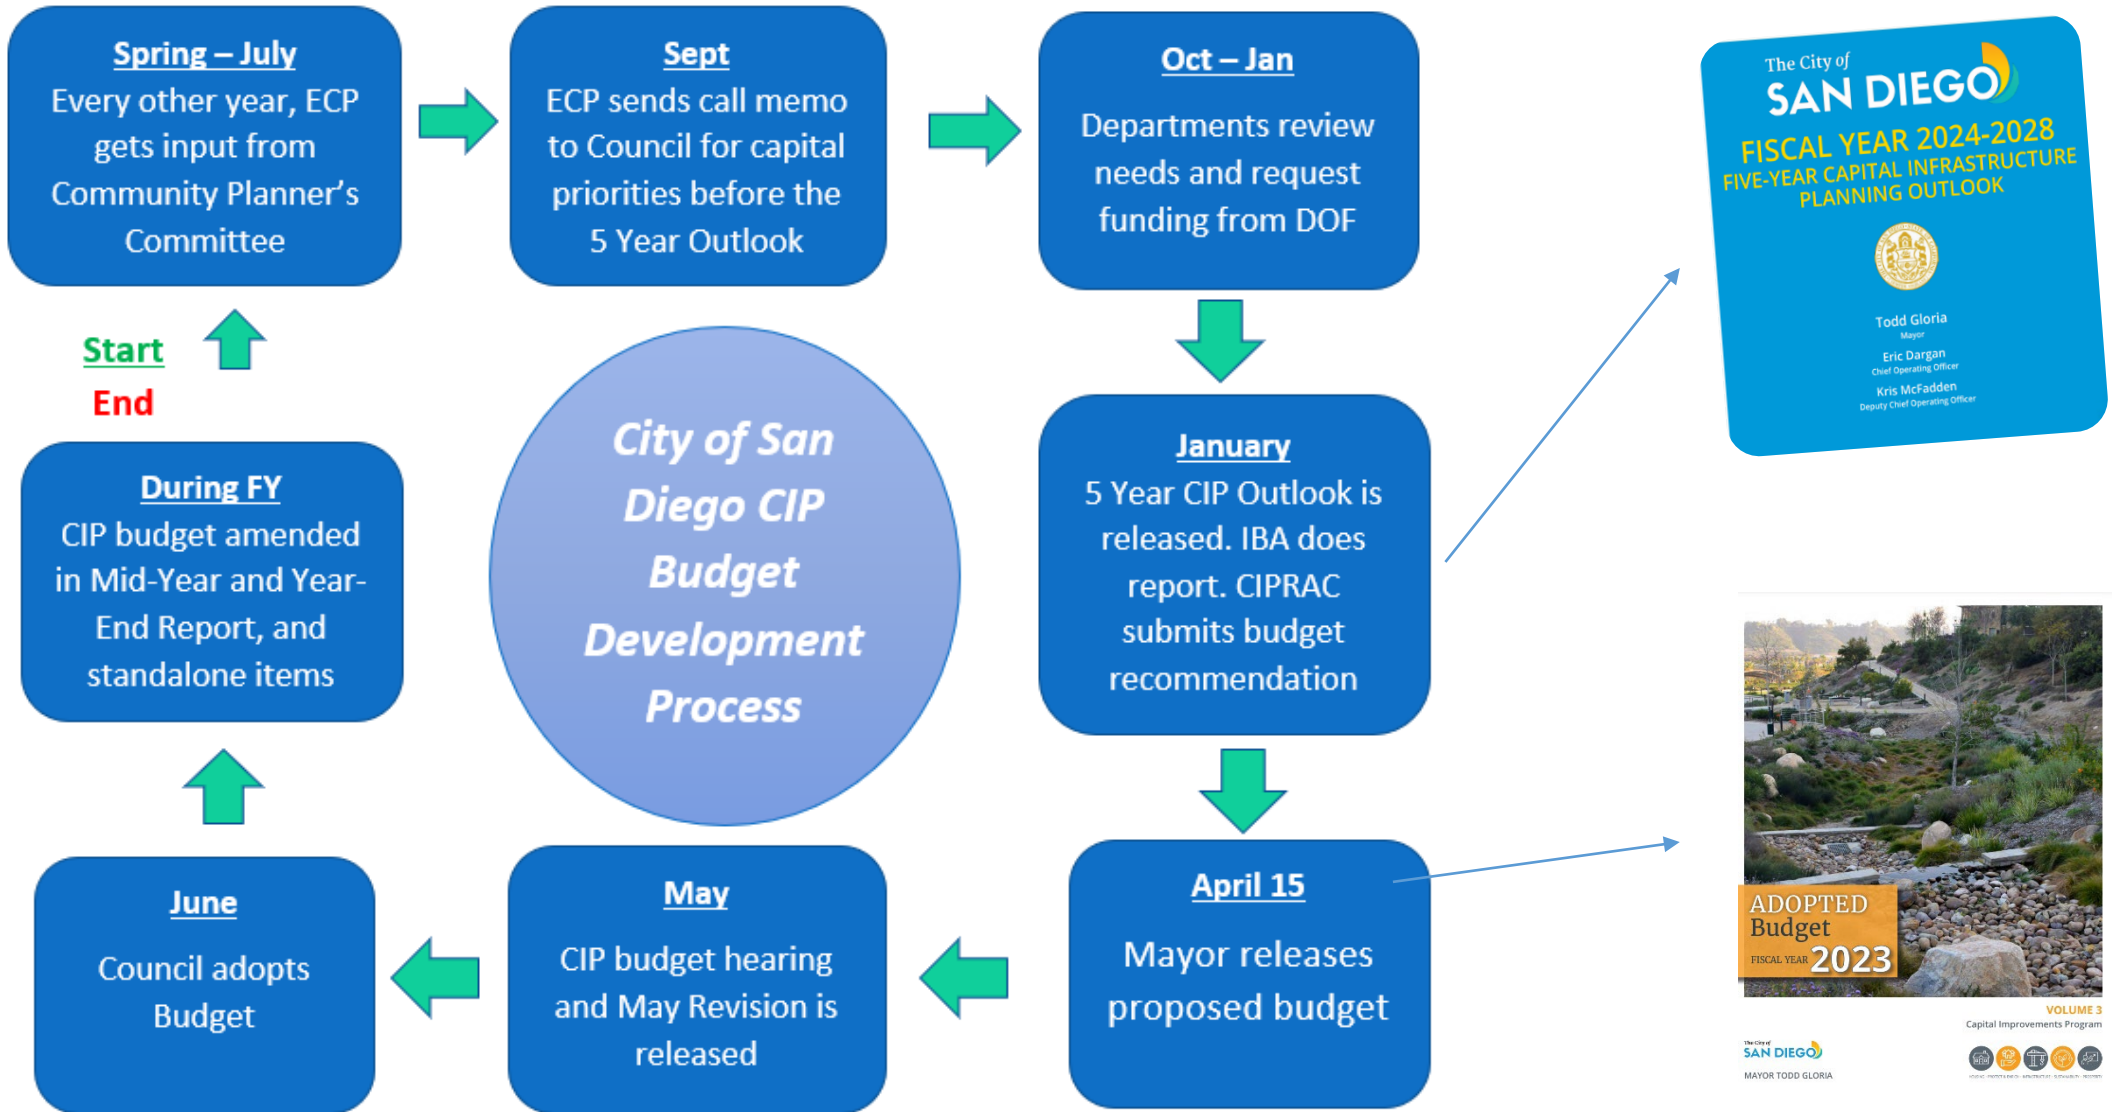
Spring – July
Every other year, ECP gets input from Community Planner's Committee

Sept
ECP sends call memo to Council for capital priorities before the 5 Year Outlook

Oct – Jan
Departments review needs and request funding from DOF

The City of SAN DIEGO
FISCAL YEAR 2024-2028
FIVE-YEAR CAPITAL INFRASTRUCTURE PLANNING OUTLOOK
Todd Gloria
Mayor
Eric Dargan
Chief Operating Officer
Kris McFadden
Deputy Chief Operating Officer

Start
End

City of San Diego CIP Budget Development Process

January
5 Year CIP Outlook is released. IBA does report. CIPRAC submits budget recommendation

During FY
CIP budget amended in Mid-Year and Year-End Report, and standalone items

ADOPTED Budget
FISCAL YEAR 2023
VOLUME 3
Capital Improvements Program
The City of SAN DIEGO
MAYOR TODD GLORIA

June
Council adopts Budget

May
CIP budget hearing and May Revision is released

April 15
Mayor releases proposed budget